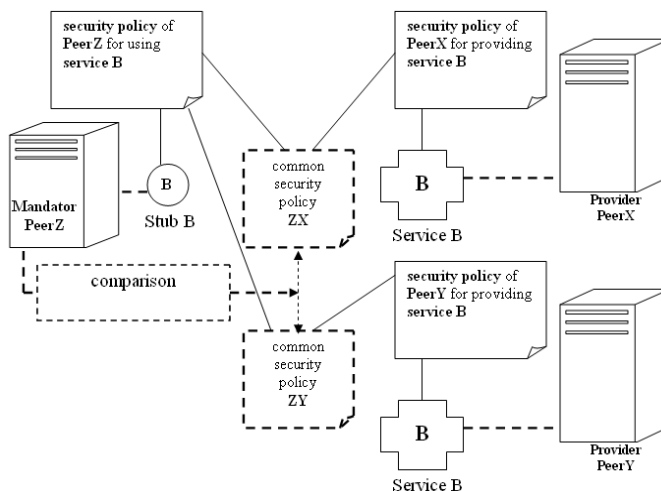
security policy of PeerZ for using service B

security policy of PeerX for providing service B

Mandator PeerZ

B

Stub B

common security policy ZX

B

Service B

Provider PeerX

comparison

security policy of PeerY for providing service B

common security policy ZY

B

Service B

Provider PeerY